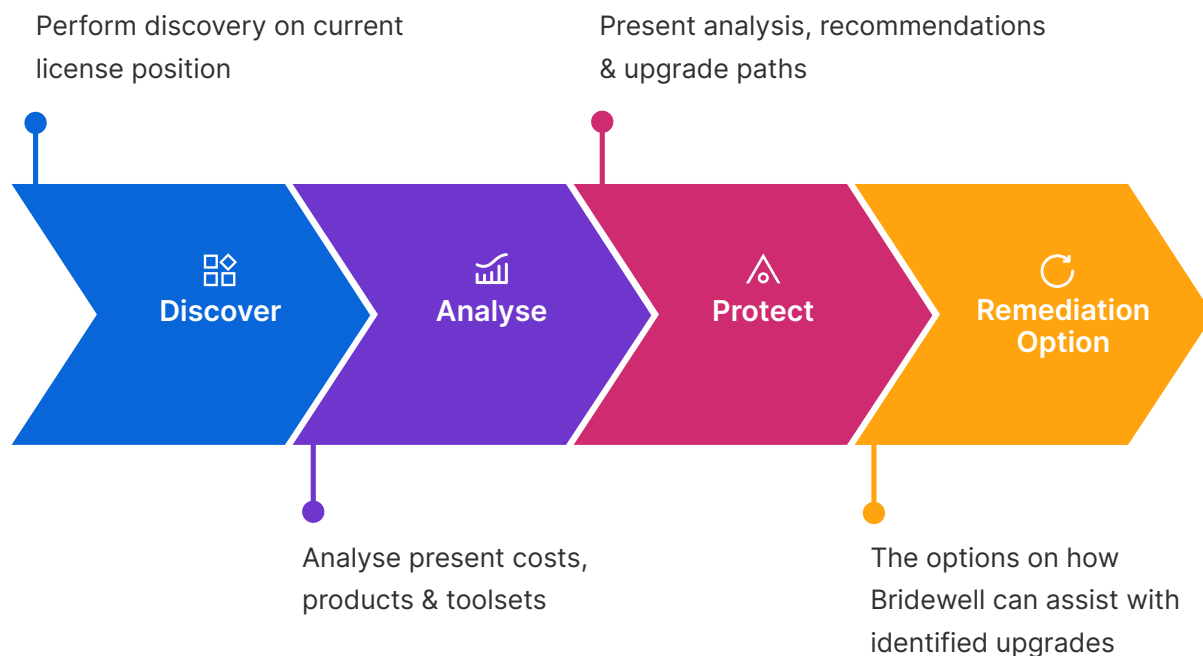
Perform discovery on current license position

Present analysis, recommendations & upgrade paths

Discover

Analyse

Protect

Remediation Option

Analyse present costs, products & toolsets

The options on how Bridewell can assist with identified upgrades